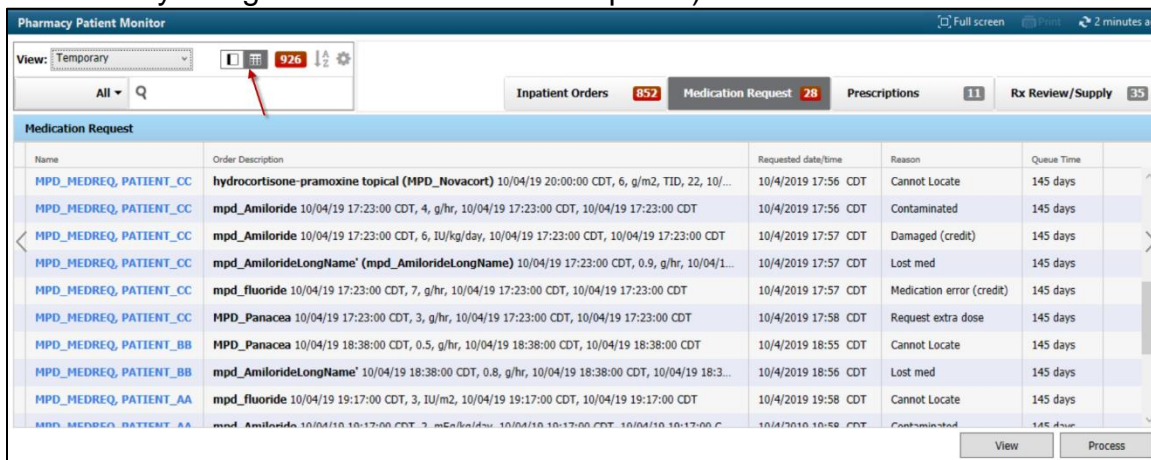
Pharmacy Patient Monitor

Full screen Print 2 minutes a

View: Temporary

926

All

Inpatient Orders 852 Medication Request 28 Prescriptions 11 Rx Review/Supply 35

Medication Request

| Name | Order Description | Requested date/time | Reason | Queue Time |
|---|---|---|---|---|
| MPD_MEDREQ, PATIENT_CC | hydrocortisone-pramoxine topical (MPD_Novacort) 10/04/19 20:00:00 CDT, 6, g/m2, TID, 22, 10/... | 10/4/2019 17:56 CDT | Cannot Locate | 145 days |
| MPD_MEDREQ, PATIENT_CC | mpd_Amiloride 10/04/19 17:23:00 CDT, 4, g/hr, 10/04/19 17:23:00 CDT, 10/04/19 17:23:00 CDT | 10/4/2019 17:56 CDT | Contaminated | 145 days |
| MPD_MEDREQ, PATIENT_CC | mpd_Amiloride 10/04/19 17:23:00 CDT, 6, IU/kg/day, 10/04/19 17:23:00 CDT, 10/04/19 17:23:00 CDT | 10/4/2019 17:57 CDT | Damaged (credit) | 145 days |
| MPD_MEDREQ, PATIENT_CC | mpd_AmilorideLongName' (mpd_AmilorideLongName) 10/04/19 17:23:00 CDT, 0.9, g/hr, 10/04/1... | 10/4/2019 17:57 CDT | Lost med | 145 days |
| MPD_MEDREQ, PATIENT_CC | mpd_fluoride 10/04/19 17:23:00 CDT, 7, g/hr, 10/04/19 17:23:00 CDT, 10/04/19 17:23:00 CDT | 10/4/2019 17:57 CDT | Medication error (credit) | 145 days |
| MPD_MEDREQ, PATIENT_CC | MPD_Panacea 10/04/19 17:23:00 CDT, 3, g/hr, 10/04/19 17:23:00 CDT, 10/04/19 17:23:00 CDT | 10/4/2019 17:58 CDT | Request extra dose | 145 days |
| MPD_MEDREQ, PATIENT_BB | MPD_Panacea 10/04/19 18:38:00 CDT, 0.5, g/hr, 10/04/19 18:38:00 CDT, 10/04/19 18:38:00 CDT | 10/4/2019 18:55 CDT | Cannot Locate | 145 days |
| MPD_MEDREQ, PATIENT_BB | mpd_AmilorideLongName' 10/04/19 18:38:00 CDT, 0.8, g/hr, 10/04/19 18:38:00 CDT, 10/04/19 18:3... | 10/4/2019 18:56 CDT | Lost med | 145 days |
| MPD_MEDREQ, PATIENT_AA | mpd_fluoride 10/04/19 19:17:00 CDT, 3, IU/m2, 10/04/19 19:17:00 CDT, 10/04/19 19:17:00 CDT | 10/4/2019 19:58 CDT | Cannot Locate | 145 days |
| MPD_MEDREQ, PATIENT_AA | mpd_Amiloride 10/04/19 19:17:00 CDT, 2, mEq/kg/day, 10/04/19 19:17:00 CDT, 10/04/19 19:17:00 C... | 10/4/2019 19:58 CDT | Contaminated | 145 days |

View Process